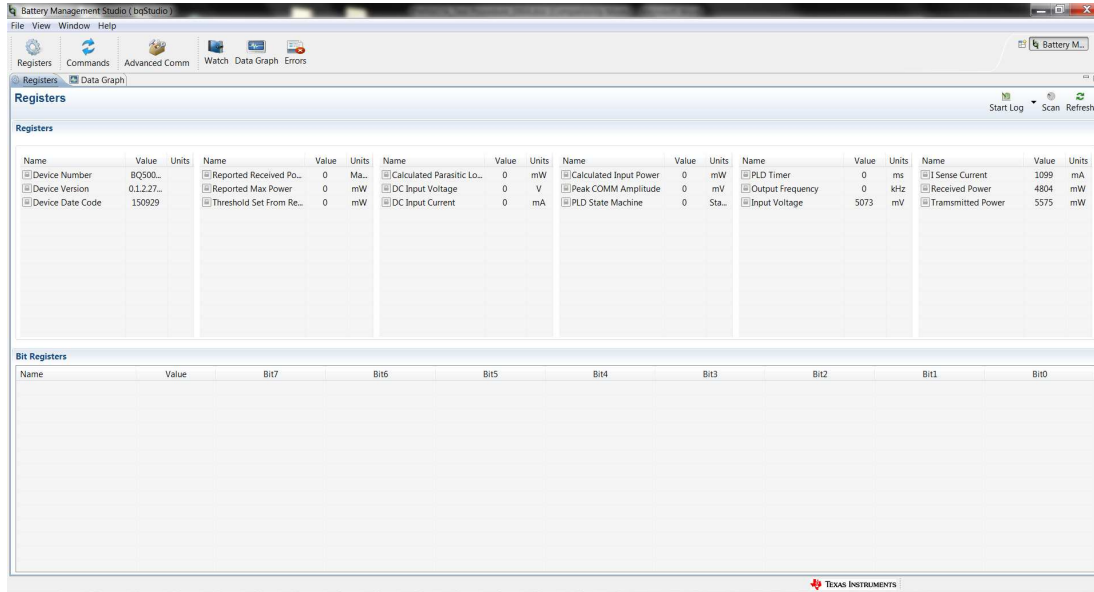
Battery Management Studio ( bqStudio )

File View Window Help

Registers Commands Advanced Comm Watch Data Graph Errors

Battery M...

Registers Data Graph

Registers

Start Log Scan Refresh

Registers

| Name | Value | Units |
|---|---|---|
| Device Number | BQ500... | |
| Device Version | 0.1.2.27... | |
| Device Date Code | 150929 | |

| Name | Value | Units |
|---|---|---|
| Reported Received Po... | 0 | Ma... |
| Reported Max Power | 0 | mW |
| Threshold Set From Re... | 0 | mW |

| Name | Value | Units |
|---|---|---|
| Calculated Parasitic Lo... | 0 | mW |
| DC Input Voltage | 0 | V |
| DC Input Current | 0 | mA |

| Name | Value | Units |
|---|---|---|
| Calculated Input Power | 0 | mW |
| Peak COMM Amplitude | 0 | mV |
| PLD State Machine | 0 | Sta... |

| Name | Value | Units |
|---|---|---|
| PLD Timer | 0 | ms |
| Output Frequency | 0 | kHz |
| Input Voltage | 5073 | mV |

| Name | Value | Units |
|---|---|---|
| I Sense Current | 1099 | mA |
| Received Power | 4804 | mW |
| Tramsmitted Power | 5575 | mW |

Bit Registers

| Name | Value | Bit7 | Bit6 | Bit5 | Bit4 | Bit3 | Bit2 | Bit1 | Bit0 |
|---|---|---|---|---|---|---|---|---|---|

Texas Instruments